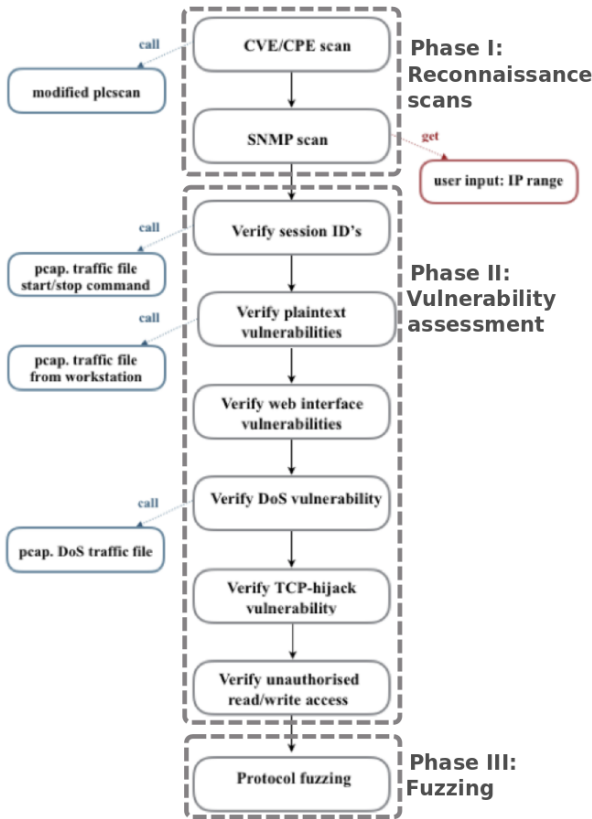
call

modified plcscan

CVE/CPE scan

SNMP scan

Phase I: Reconnaissance scans

get

user input: IP range

call

pcap. traffic file start/stop command

Verify session ID's

Phase II: Vulnerability assessment

call

pcap. traffic file from workstation

Verify plaintext vulnerabilities

Verify web interface vulnerabilities

call

pcap. DoS traffic file

Verify DoS vulnerability

Verify TCP-hijack vulnerability

Verify unauthorised read/write access

Protocol fuzzing

Phase III: Fuzzing